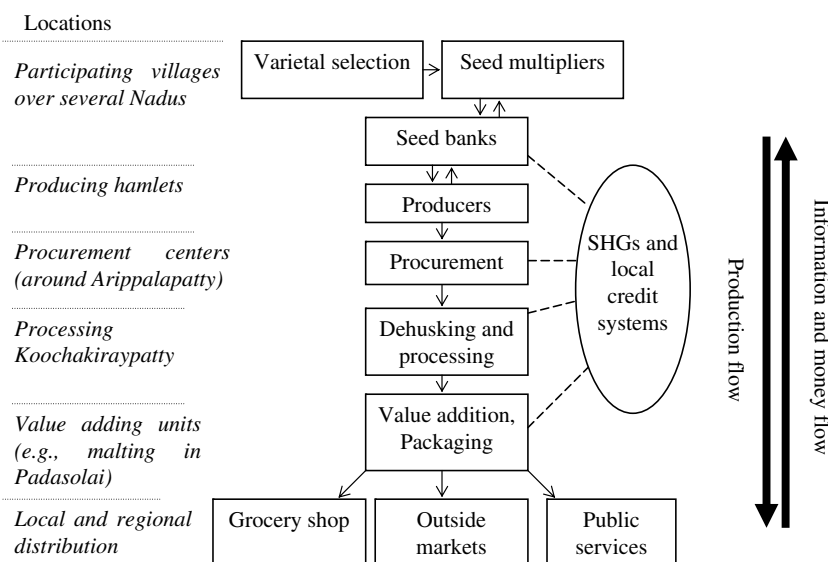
Locations

Participating villages over several Nadus

Producing hamlets

Procurement centers (around Arippalapatty)

Processing Koochakiraypatty

Value adding units (e.g., malting in Padasolai)

Local and regional distribution

Varietal selection

Seed multipliers

Seed banks

Producers

Procurement

Dehusking and processing

Value addition, Packaging

Grocery shop

Outside markets

Public services

SHGs and local credit systems

Production flow

Information and money flow